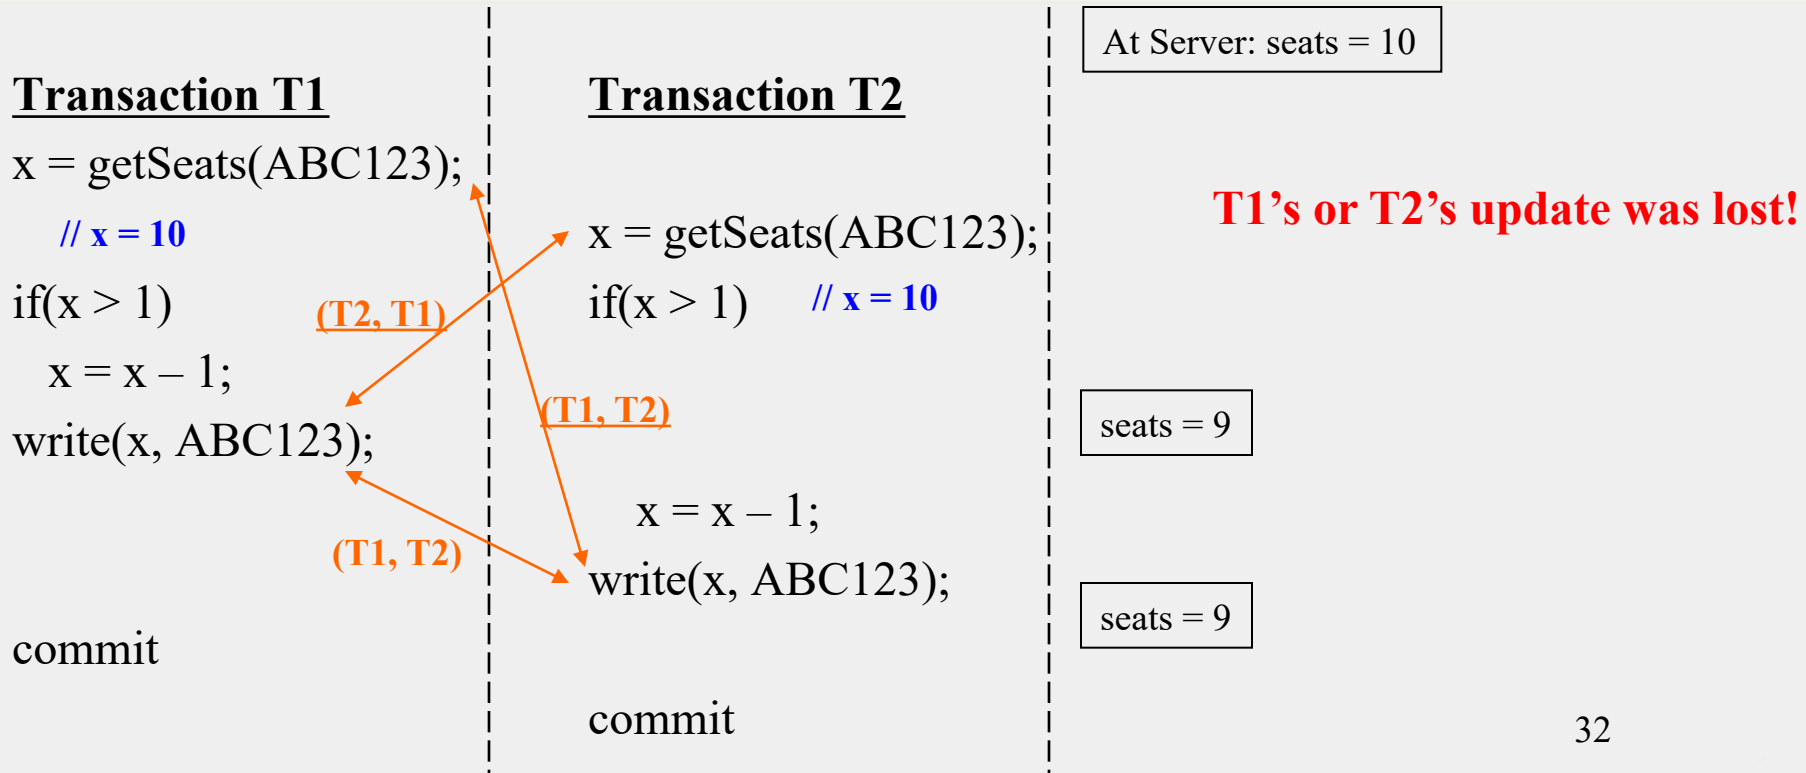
Transaction T1

x = getSeats(ABC123);
// x = 10
if(x > 1)
x = x – 1;
write(x, ABC123);

commit

Transaction T2

x = getSeats(ABC123);
if(x > 1) // x = 10

x = x – 1;
write(x, ABC123);

commit

(T2, T1)

(T1, T2)

(T1, T2)

At Server: seats = 10

T1's or T2's update was lost!

seats = 9

seats = 9

32